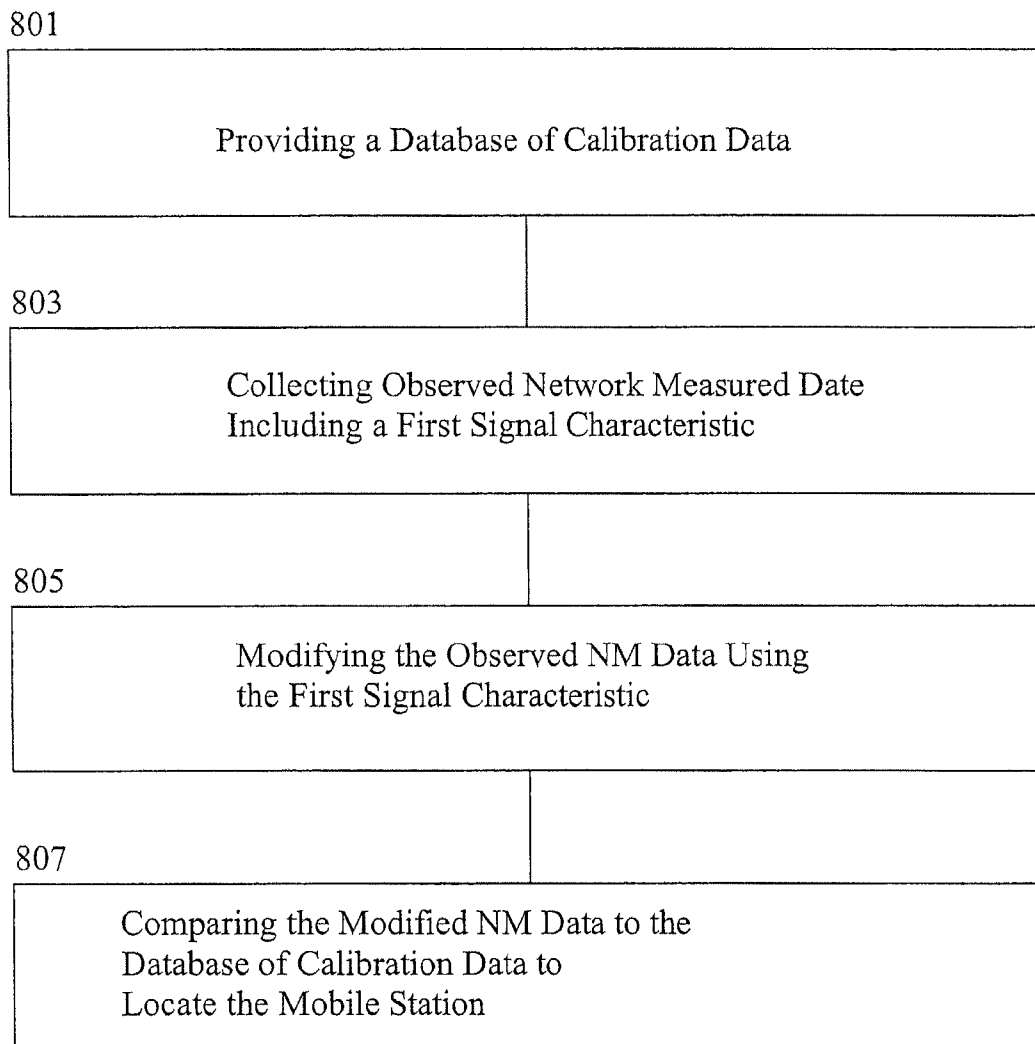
801

Providing a Database of Calibration Data

803

Collecting Observed Network Measured Date Including a First Signal Characteristic

805

Modifying the Observed NM Data Using the First Signal Characteristic

807

Comparing the Modified NM Data to the Database of Calibration Data to Locate the Mobile Station